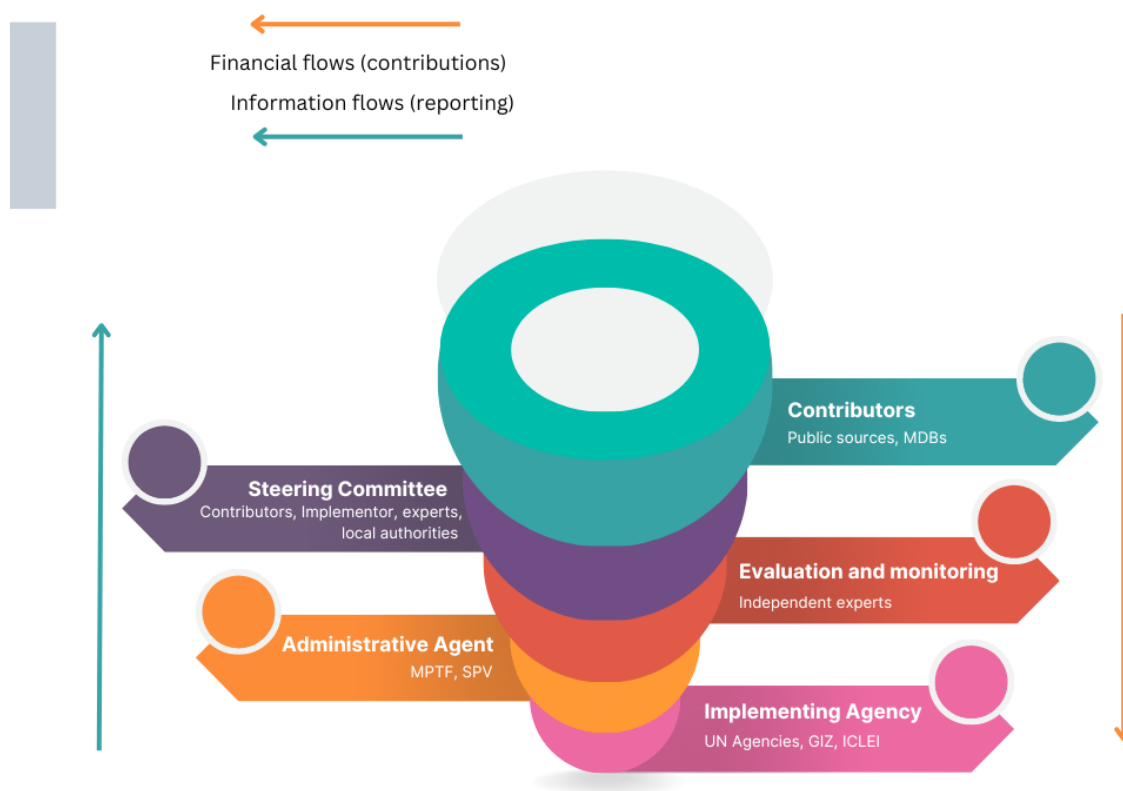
Financial flows (contributions)

Information flows (reporting)

Contributors
Public sources, MDBs

Steering Committee
Contributors, Implementor, experts, local authorities

Evaluation and monitoring
Independent experts

Administrative Agent
MPTF, SPV

Implementing Agency
UN Agencies, GIZ, ICLEI